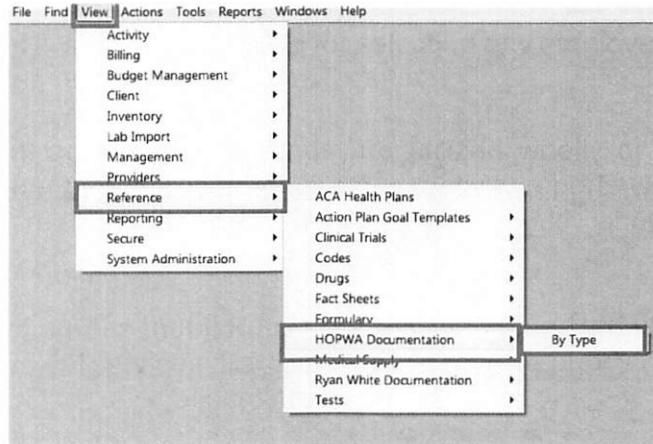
File Find View Actions Tools Reports Windows Help

Activity
Billing
Budget Management
Client
Inventory
Lab Import
Management
Providers
Reference
Reporting
Secure
System Administration

ACA Health Plans
Action Plan Goal Templates
Clinical Trials
Codes
Drugs
Fact Sheets
Formulary
HOPWA Documentation
Medical Supply
Ryan White Documentation
Tests

By Type